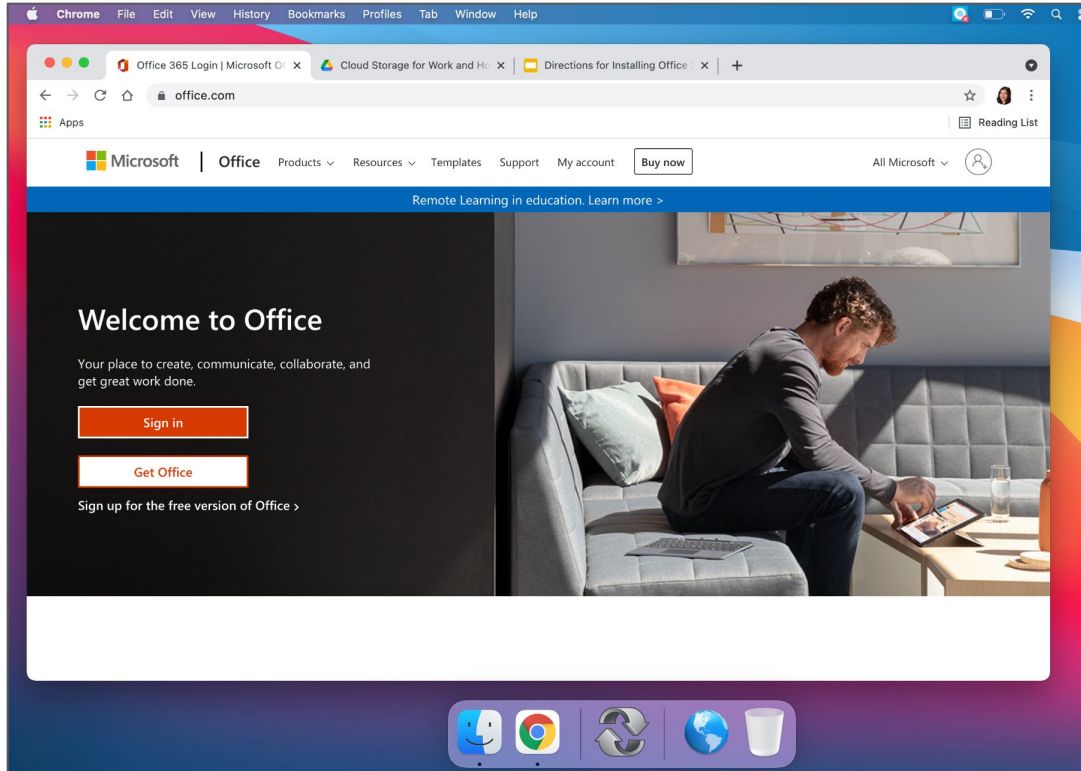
Chrome File Edit View History Bookmarks Profiles Tab Window Help

Office 365 Login | Microsoft Of ×
Cloud Storage for Work and Ho ×
Directions for Installing Office ×
+

office.com

Apps

Reading List

Microsoft | Office Products Resources Templates Support My account Buy now

All Microsoft

Remote Learning in education. Learn more >

Welcome to Office

Your place to create, communicate, collaborate, and get great work done.

Sign in

Get Office

Sign up for the free version of Office >